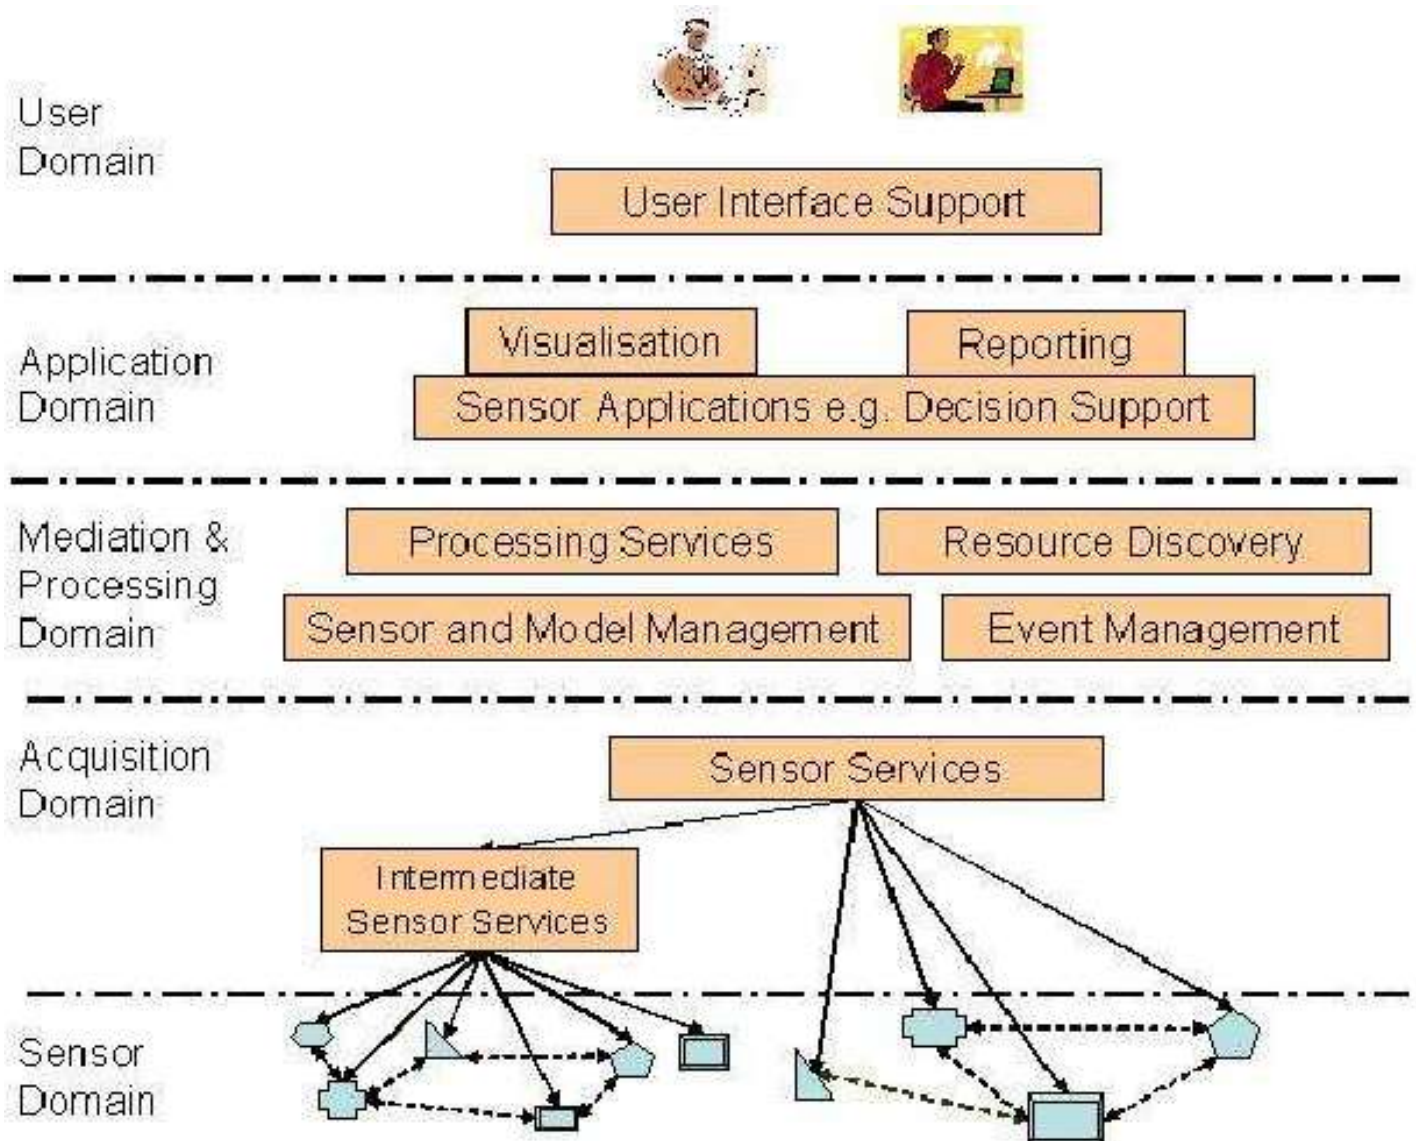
User Domain

User Interface Support

Application Domain

Visualisation

Reporting

Sensor Applications e.g. Decision Support

Mediation & Processing Domain

Processing Services

Resource Discovery

Sensor and Model Management

Event Management

Acquisition Domain

Sensor Services

Intermediate Sensor Services

Sensor Domain